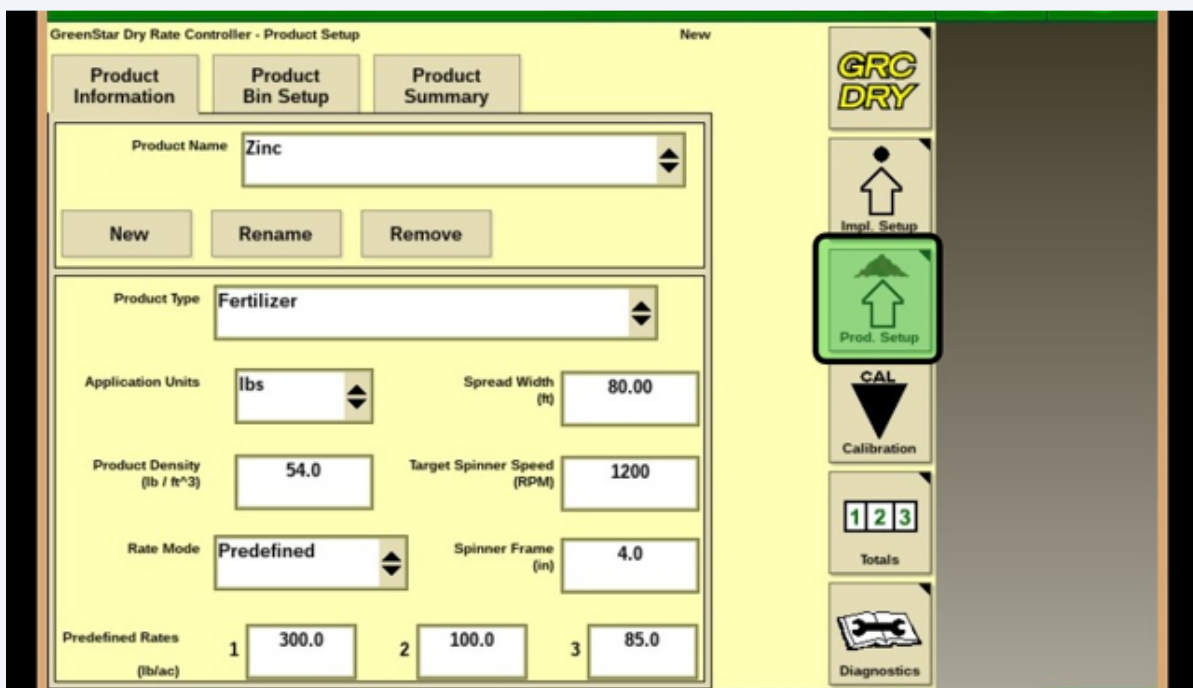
GreenStar Dry Rate Controller - Product Setup

New

Product Information

Product Bin Setup

Product Summary

Product Name Zinc

New

Rename

Remove

Product Type Fertilizer

Application Units lbs

Spread Width (ft) 80.00

Product Density (lb / ft^3) 54.0

Target Spinner Speed (RPM) 1200

Rate Mode Predefined

Spinner Frame (in) 4.0

Predefined Rates (lb/ac) 1 300.0 2 100.0 3 85.0

GRC DRY

Impl. Setup

Prod. Setup

CAL

Calibration

1 2 3

Totals

Diagnostics